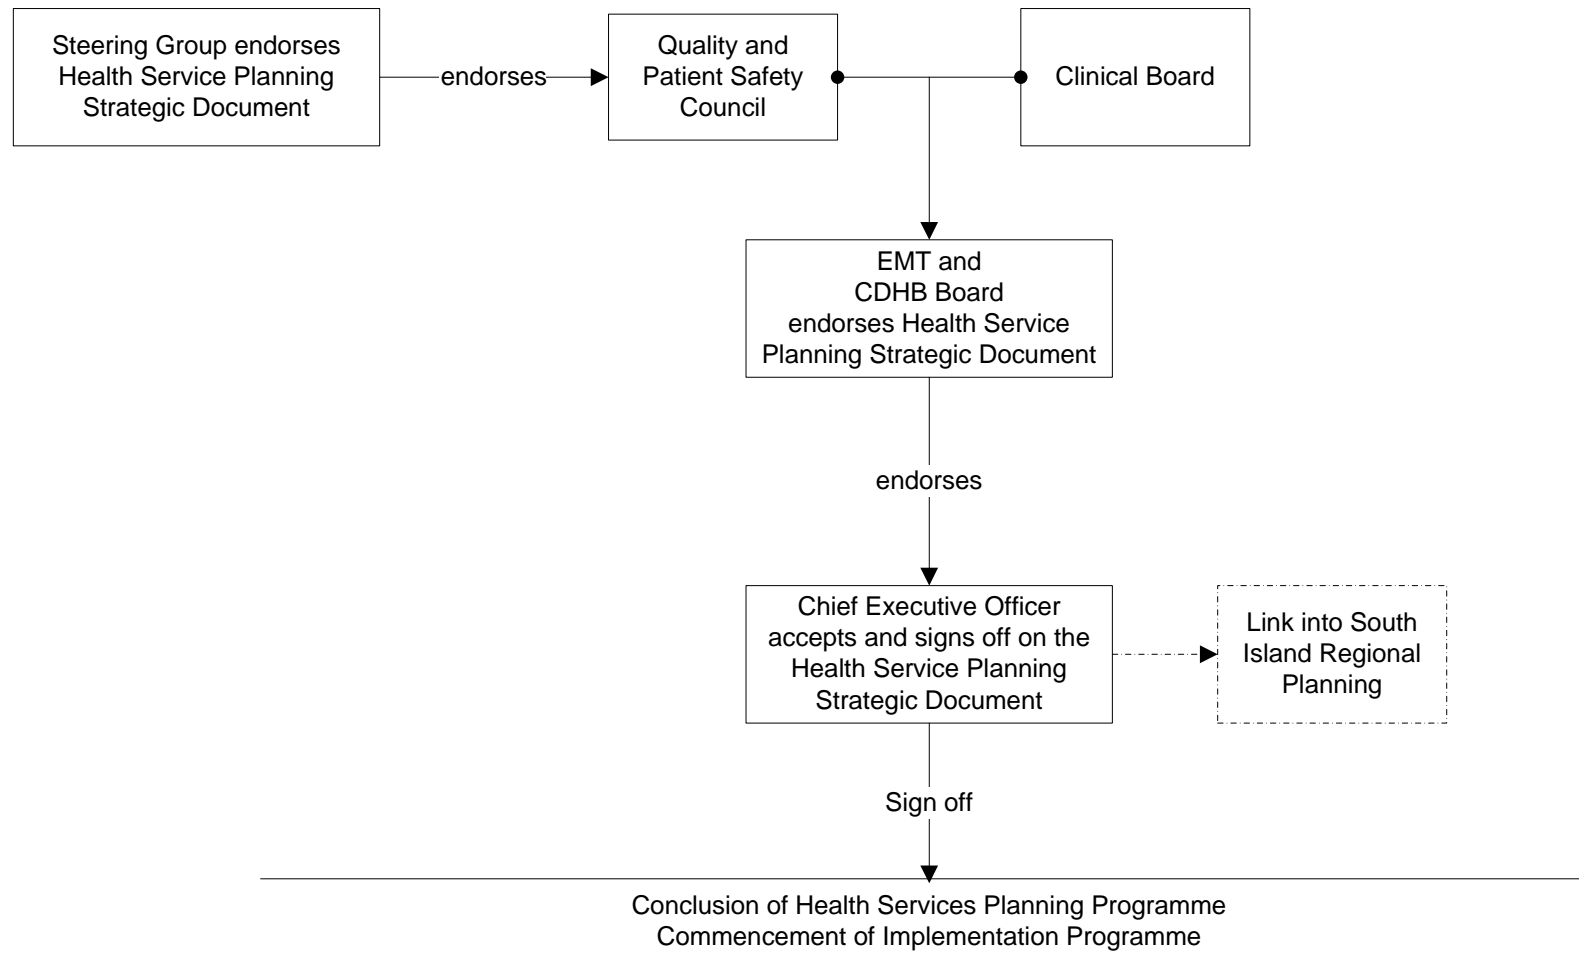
Steering Group endorses Health Service Planning Strategic Document

endorses

Quality and Patient Safety Council

Clinical Board

EMT and CDHB Board endorses Health Service Planning Strategic Document

endorses

Chief Executive Officer accepts and signs off on the Health Service Planning Strategic Document

Link into South Island Regional Planning

Sign off

Conclusion of Health Services Planning Programme
Commencement of Implementation Programme